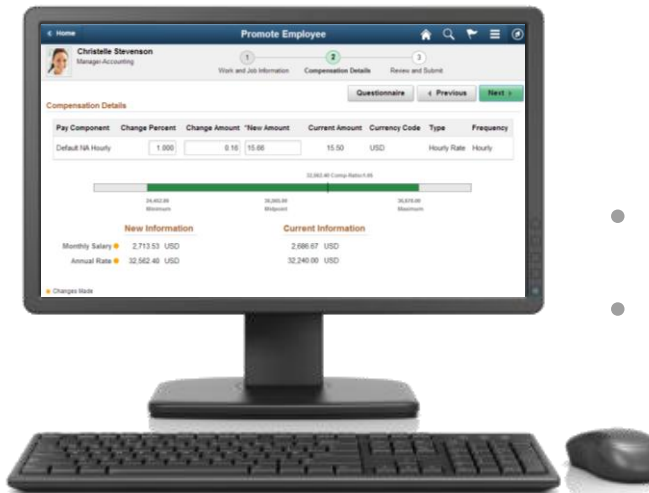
< Home

Promote Employee

Christelle Stevenson
Manager-Accounting

1 Work and Job Information

2 Compensation Details

3 Review and Submit

Questionnaire

< Previous

Next >

Compensation Details

| Pay Component | Change Percent | Change Amount | *New Amount | Current Amount | Currency Code | Type | Frequency |
|---|---|---|---|---|---|---|---|
| Default NA Hourly | 1.000 | 0.16 | 15.66 | 15.50 | USD | Hourly Rate | Hourly |

32,562.40 Comp-Ratio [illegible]

24,452.00 Minimum

30,565.00 Midpoint

36,678.00 Maximum

New Information

Current Information

Monthly Salary 2,713.53 USD 2,686.67 USD

Annual Rate 32,562.40 USD 32,240.00 USD

Changes Made